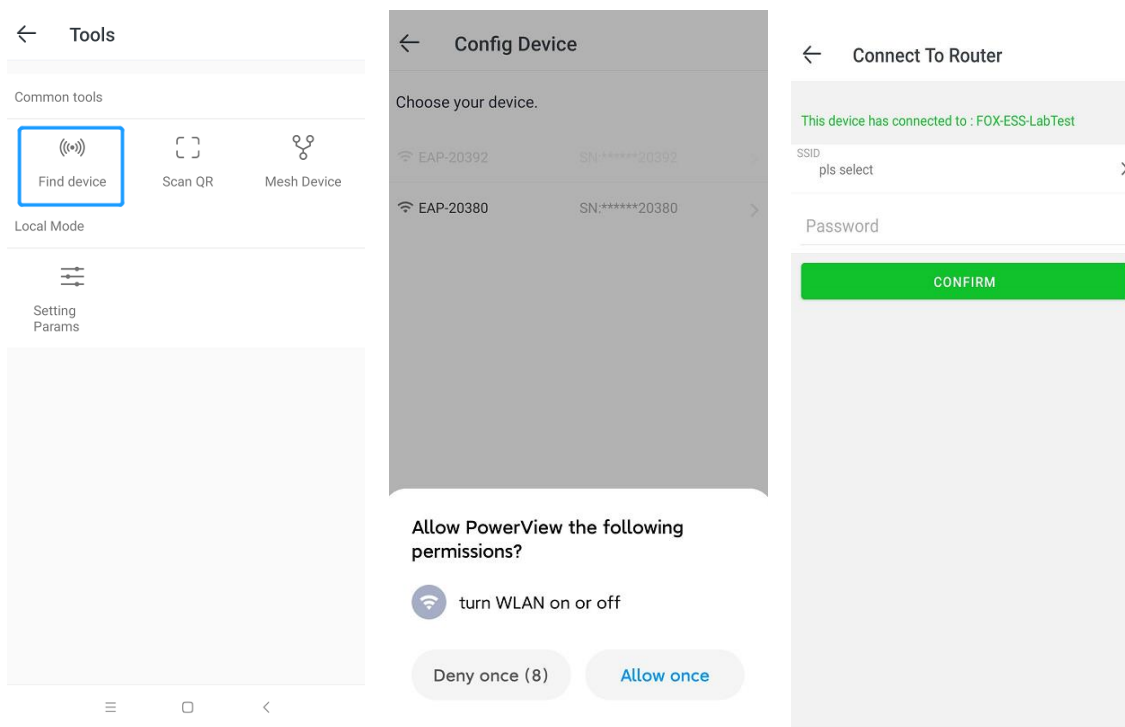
Tools

Common tools

Find device

Scan QR

Mesh Device

Local Mode

Setting Params

Config Device

Choose your device.

EAP-20392 SN:******20392

EAP-20380 SN:******20380

Allow PowerView the following permissions?

turn WLAN on or off

Deny once (8)

Allow once

Connect To Router

This device has connected to : FOX-ESS-LabTest

SSID
pls select

Password

CONFIRM